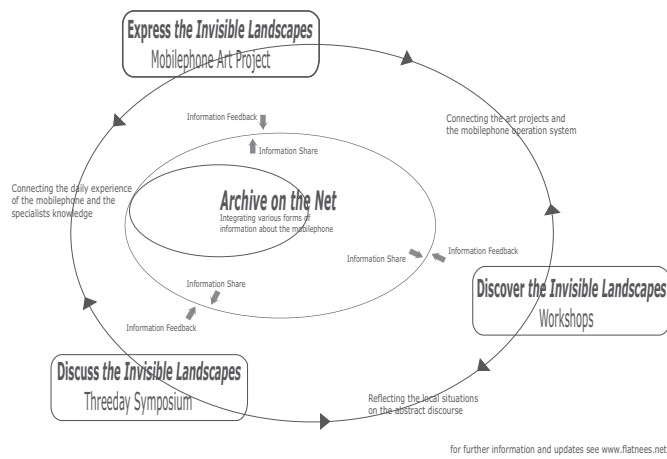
Express the Invisible Landscapes
Mobilephone Art Project

Information Feedback

Information Share

Connecting the art projects and the mobilephone operation system

Connecting the daily experience of the mobilephone and the specialists knowledge

Archive on the Net
Integrating various forms of information about the mobilephone

Information Share

Information Feedback

Information Share

Information Feedback

Discover the Invisible Landscapes
Workshops

Discuss the Invisible Landscapes
Threeday Symposium

Reflecting the local situations on the abstract discourse

for further information and updates see www.flatnees.net